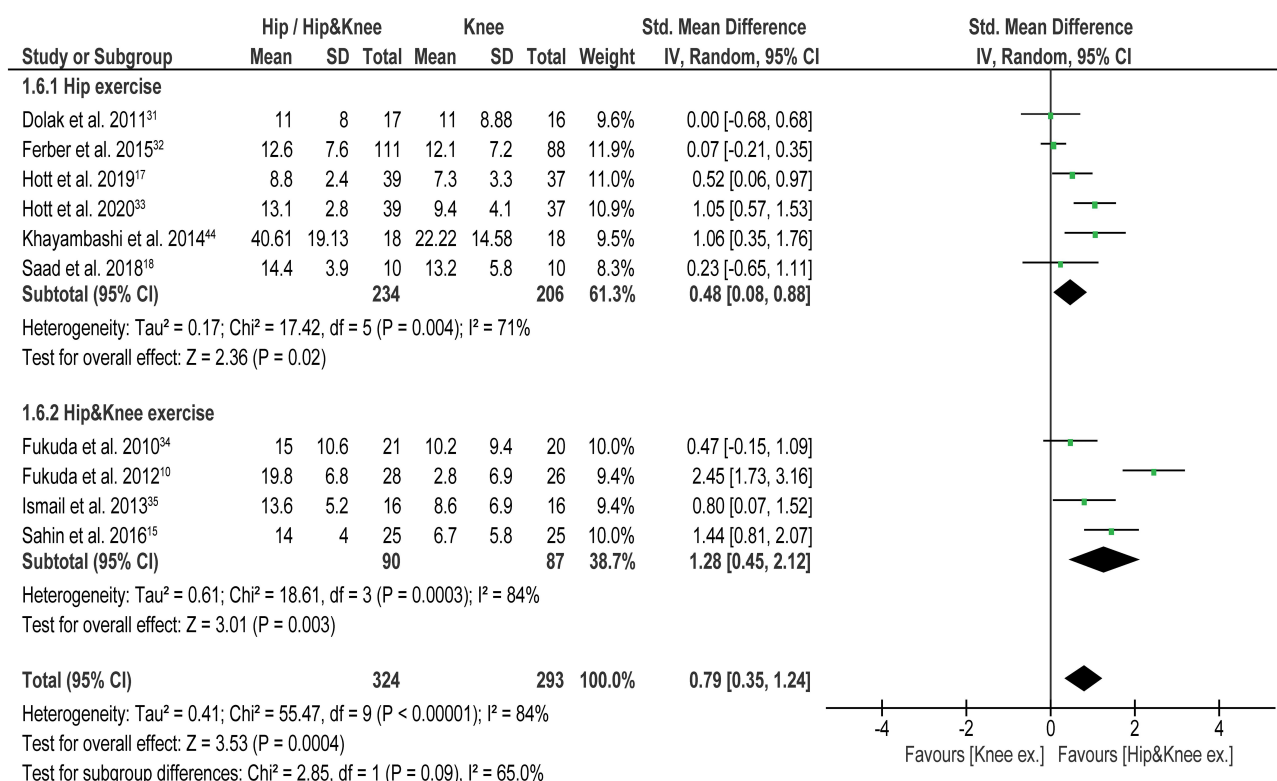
| Study or Subgroup | Hip / Hip&Knee Mean | SD | Total | Knee Mean | SD | Total | Weight | Std. Mean Difference IV, Random, 95% CI |
|---|---|---|---|---|---|---|---|---|
| **1.6.1 Hip exercise** | | | | | | | | |
| Dolak et al. 2011$^{31}$ | 11 | 8 | 17 | 11 | 8.88 | 16 | 9.6% | 0.00 [-0.68, 0.68] |
| Ferber et al. 2015$^{32}$ | 12.6 | 7.6 | 111 | 12.1 | 7.2 | 88 | 11.9% | 0.07 [-0.21, 0.35] |
| Hott et al. 2019$^{17}$ | 8.8 | 2.4 | 39 | 7.3 | 3.3 | 37 | 11.0% | 0.52 [0.06, 0.97] |
| Hott et al. 2020$^{33}$ | 13.1 | 2.8 | 39 | 9.4 | 4.1 | 37 | 10.9% | 1.05 [0.57, 1.53] |
| Khayambashi et al. 2014$^{44}$ | 40.61 | 19.13 | 18 | 22.22 | 14.58 | 18 | 9.5% | 1.06 [0.35, 1.76] |
| Saad et al. 2018$^{18}$ | 14.4 | 3.9 | 10 | 13.2 | 5.8 | 10 | 8.3% | 0.23 [-0.65, 1.11] |
| **Subtotal (95% CI)** | | | **234** | | | **206** | **61.3%** | **0.48 [0.08, 0.88]** |

Heterogeneity: Tau² = 0.17; Chi² = 17.42, df = 5 (P = 0.004); I² = 71%
Test for overall effect: Z = 2.36 (P = 0.02)

| Study or Subgroup | Mean | SD | Total | Mean | SD | Total | Weight | IV, Random, 95% CI |
|---|---|---|---|---|---|---|---|---|
| **1.6.2 Hip&Knee exercise** | | | | | | | | |
| Fukuda et al. 2010$^{34}$ | 15 | 10.6 | 21 | 10.2 | 9.4 | 20 | 10.0% | 0.47 [-0.15, 1.09] |
| Fukuda et al. 2012$^{10}$ | 19.8 | 6.8 | 28 | 2.8 | 6.9 | 26 | 9.4% | 2.45 [1.73, 3.16] |
| Ismail et al. 2013$^{35}$ | 13.6 | 5.2 | 16 | 8.6 | 6.9 | 16 | 9.4% | 0.80 [0.07, 1.52] |
| Sahin et al. 2016$^{15}$ | 14 | 4 | 25 | 6.7 | 5.8 | 25 | 10.0% | 1.44 [0.81, 2.07] |
| **Subtotal (95% CI)** | | | **90** | | | **87** | **38.7%** | **1.28 [0.45, 2.12]** |

Heterogeneity: Tau² = 0.61; Chi² = 18.61, df = 3 (P = 0.0003); I² = 84%
Test for overall effect: Z = 3.01 (P = 0.003)

**Total (95% CI)** **324** **293** **100.0%** **0.79 [0.35, 1.24]**
Heterogeneity: Tau² = 0.41; Chi² = 55.47, df = 9 (P < 0.00001); I² = 84%
Test for overall effect: Z = 3.53 (P = 0.0004)
Test for subgroup differences: Chi² = 2.85, df = 1 (P = 0.09), I² = 65.0%

Std. Mean Difference
IV, Random, 95% CI
-4 -2 0 2 4
Favours [Knee ex.] Favours [Hip&Knee ex.]